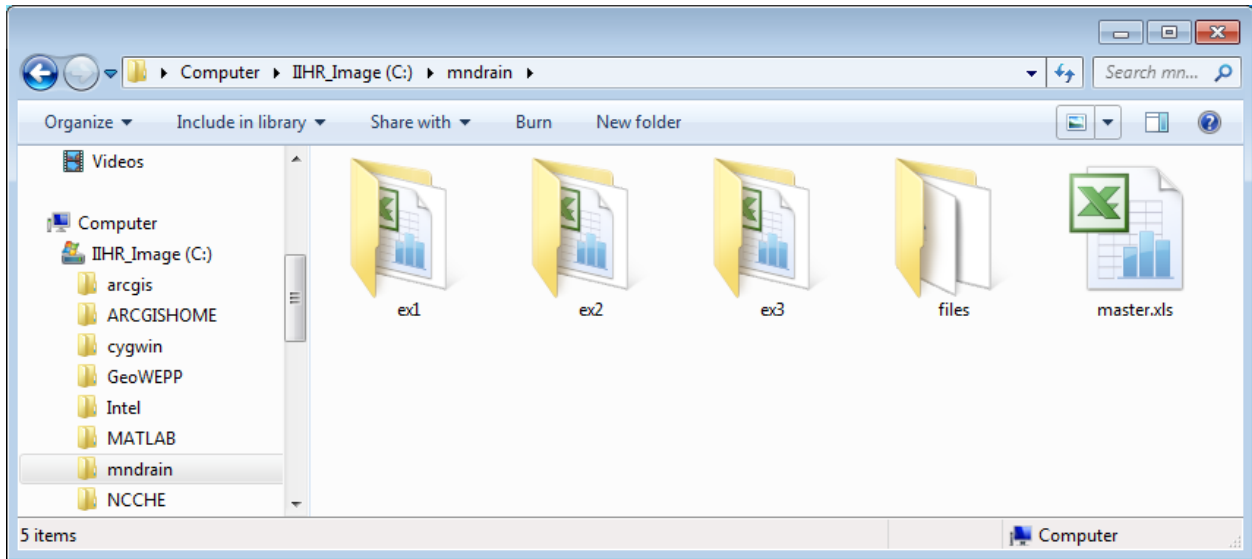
▸ Computer ▸ IIHR_Image (C:) ▸ mndrain ▸

Search mn...

Organize ▾ Include in library ▾ Share with ▾ Burn New folder

Videos

Computer

IIHR_Image (C:)

arcgis

ARCGISHOME

cygwin

GeoWEPP

Intel

MATLAB

mndrain

NCCHE

ex1

ex2

ex3

files

master.xls

5 items

Computer